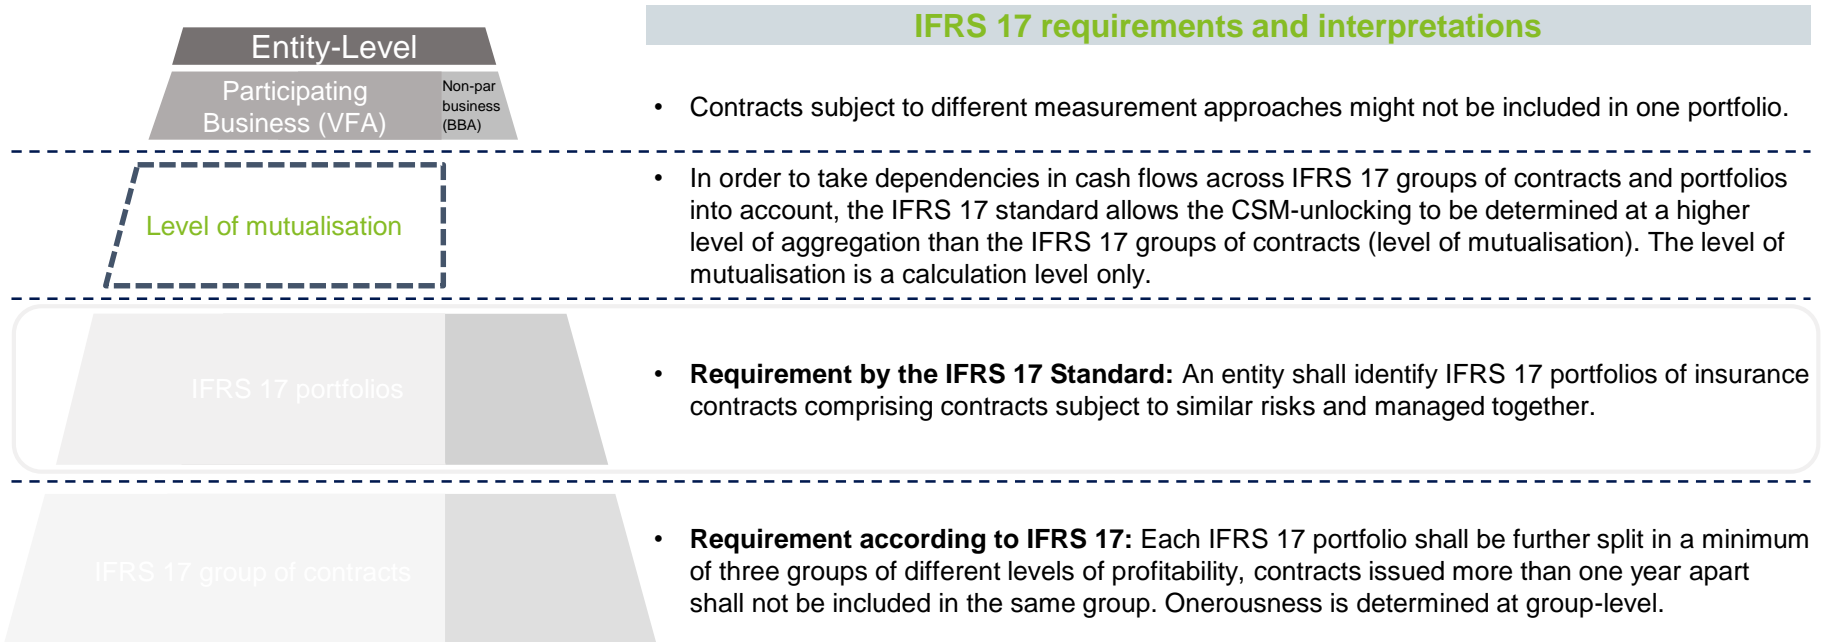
Entity-Level

Participating Business (VFA)

Non-par business (BBA)

Level of mutualisation

IFRS 17 portfolios

IFRS 17 group of contracts

IFRS 17 requirements and interpretations

• Contracts subject to different measurement approaches might not be included in one portfolio.

• In order to take dependencies in cash flows across IFRS 17 groups of contracts and portfolios into account, the IFRS 17 standard allows the CSM-unlocking to be determined at a higher level of aggregation than the IFRS 17 groups of contracts (level of mutualisation). The level of mutualisation is a calculation level only.

• **Requirement by the IFRS 17 Standard:** An entity shall identify IFRS 17 portfolios of insurance contracts comprising contracts subject to similar risks and managed together.

• **Requirement according to IFRS 17:** Each IFRS 17 portfolio shall be further split in a minimum of three groups of different levels of profitability, contracts issued more than one year apart shall not be included in the same group. Onerousness is determined at group-level.